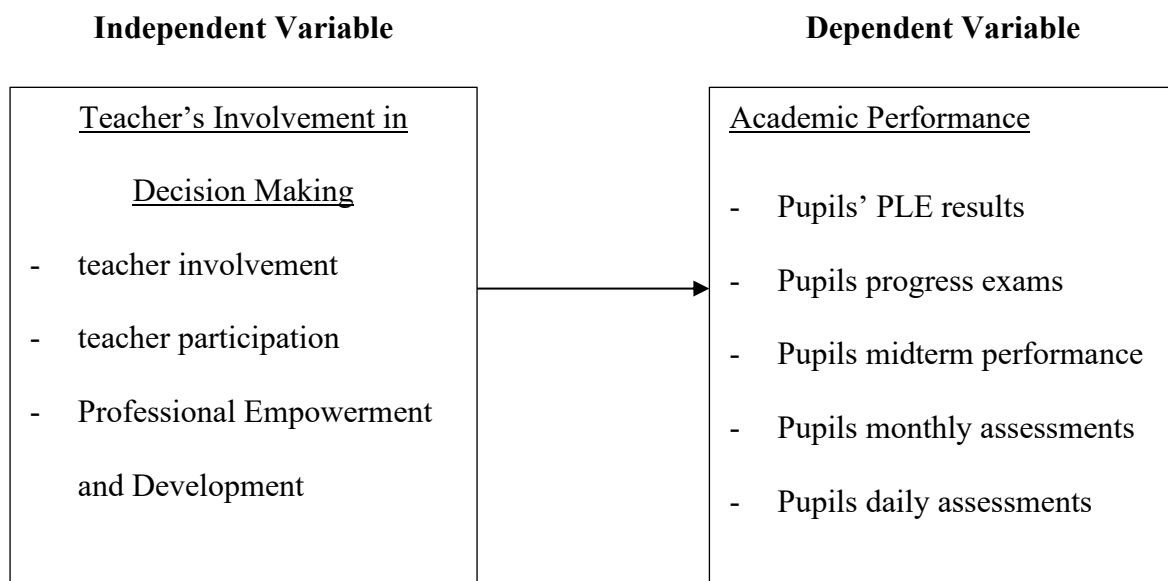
**Independent Variable**

Teacher's Involvement in Decision Making

- teacher involvement
- teacher participation
- Professional Empowerment and Development

**Dependent Variable**

Academic Performance

- Pupils' PLE results
- Pupils progress exams
- Pupils midterm performance
- Pupils monthly assessments
- Pupils daily assessments